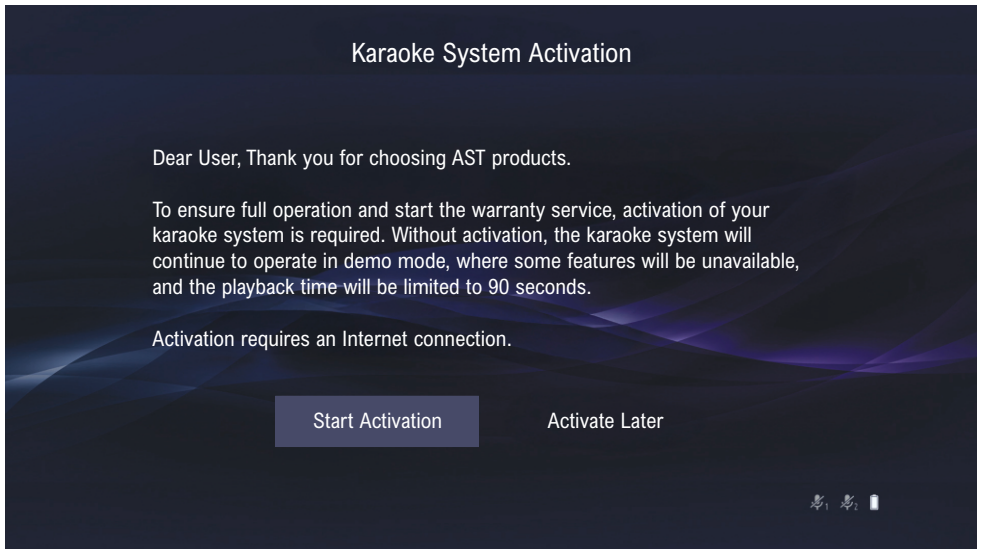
Karaoke System Activation

Dear User, Thank you for choosing AST products.

To ensure full operation and start the warranty service, activation of your karaoke system is required. Without activation, the karaoke system will continue to operate in demo mode, where some features will be unavailable, and the playback time will be limited to 90 seconds.

Activation requires an Internet connection.

Start Activation

Activate Later

1 2